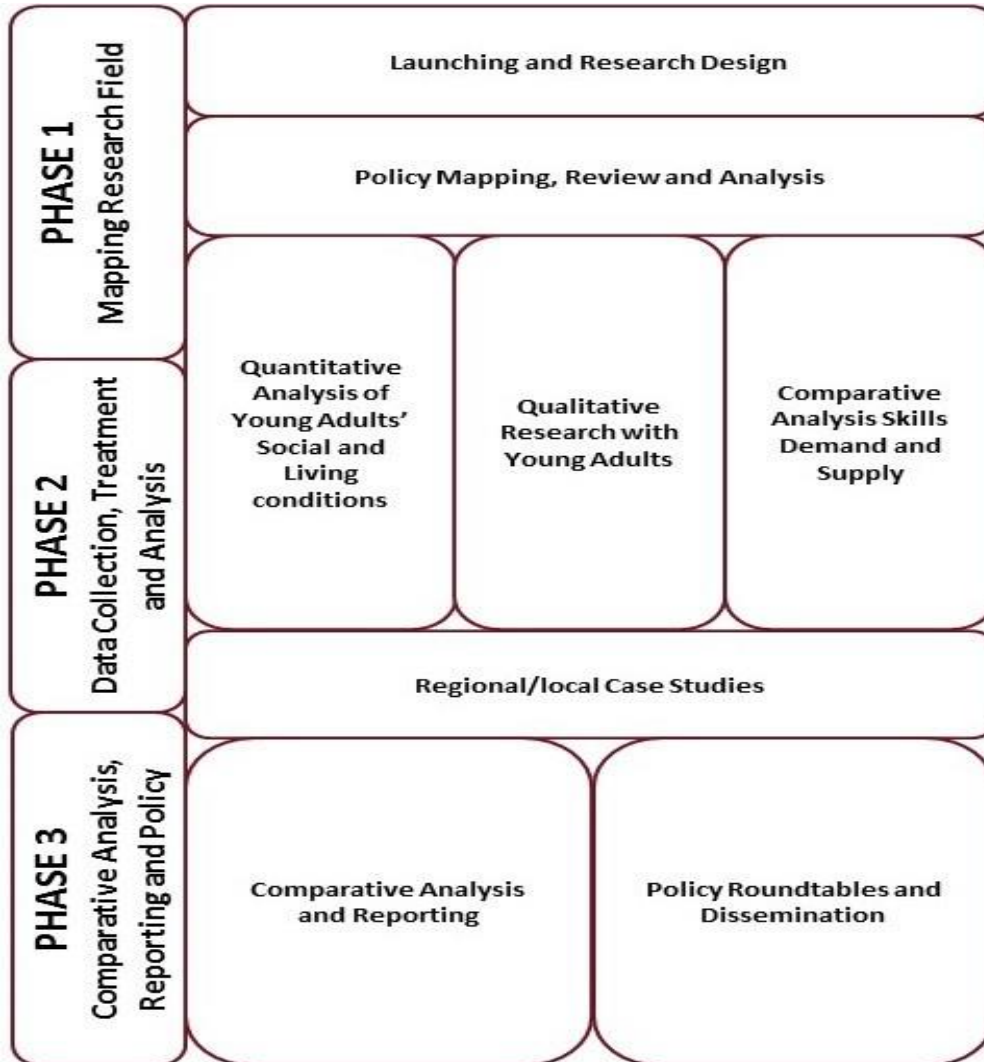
PHASE 1
Mapping Research Field

Launching and Research Design

Policy Mapping, Review and Analysis

PHASE 2
Data Collection, Treatment and Analysis

Quantitative Analysis of Young Adults' Social and Living conditions

Qualitative Research with Young Adults

Comparative Analysis Skills Demand and Supply

Regional/local Case Studies

PHASE 3
Comparative Analysis, Reporting and Policy

Comparative Analysis and Reporting

Policy Roundtables and Dissemination